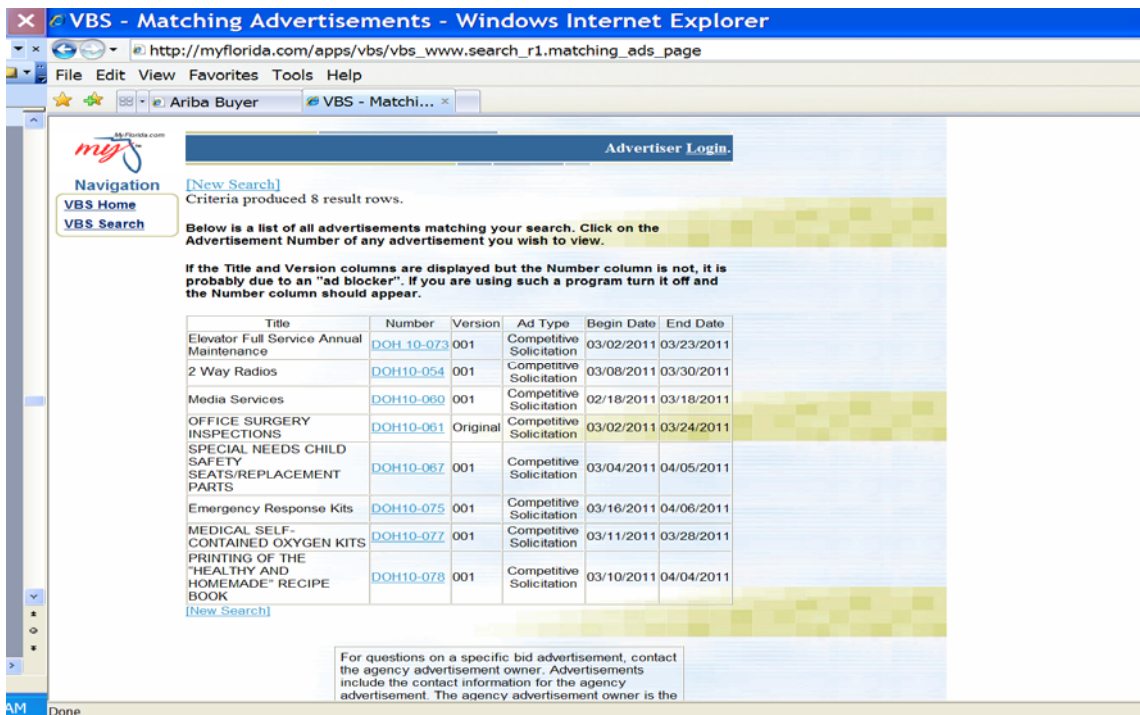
VBS - Matching Advertisements - Windows Internet Explorer

http://myflorida.com/apps/vbs/vbs_www.search_r1.matching_ads_page

File Edit View Favorites Tools Help

Ariba Buyer

VBS - Matchi...

MyFlorida.com

my

Advertiser Login.

Navigation

VBS Home

VBS Search

[New Search]

Criteria produced 8 result rows.

Below is a list of all advertisements matching your search. Click on the Advertisement Number of any advertisement you wish to view.

If the Title and Version columns are displayed but the Number column is not, it is probably due to an "ad blocker". If you are using such a program turn it off and the Number column should appear.

| Title | Number | Version | Ad Type | Begin Date | End Date |
|---|---|---|---|---|---|
| Elevator Full Service Annual Maintenance | DOH 10-073 | 001 | Competitive Solicitation | 03/02/2011 | 03/23/2011 |
| 2 Way Radios | DOH10-054 | 001 | Competitive Solicitation | 03/08/2011 | 03/30/2011 |
| Media Services | DOH10-060 | 001 | Competitive Solicitation | 02/18/2011 | 03/18/2011 |
| OFFICE SURGERY INSPECTIONS | DOH10-061 | Original | Competitive Solicitation | 03/02/2011 | 03/24/2011 |
| SPECIAL NEEDS CHILD SAFETY SEATS/REPLACEMENT PARTS | DOH10-067 | 001 | Competitive Solicitation | 03/04/2011 | 04/05/2011 |
| Emergency Response Kits | DOH10-075 | 001 | Competitive Solicitation | 03/16/2011 | 04/06/2011 |
| MEDICAL SELF-CONTAINED OXYGEN KITS | DOH10-077 | 001 | Competitive Solicitation | 03/11/2011 | 03/28/2011 |
| PRINTING OF THE "HEALTHY AND HOMEMADE" RECIPE BOOK | DOH10-078 | 001 | Competitive Solicitation | 03/10/2011 | 04/04/2011 |

[New Search]

For questions on a specific bid advertisement, contact the agency advertisement owner. Advertisements include the contact information for the agency advertisement. The agency advertisement owner is the

AM

Done